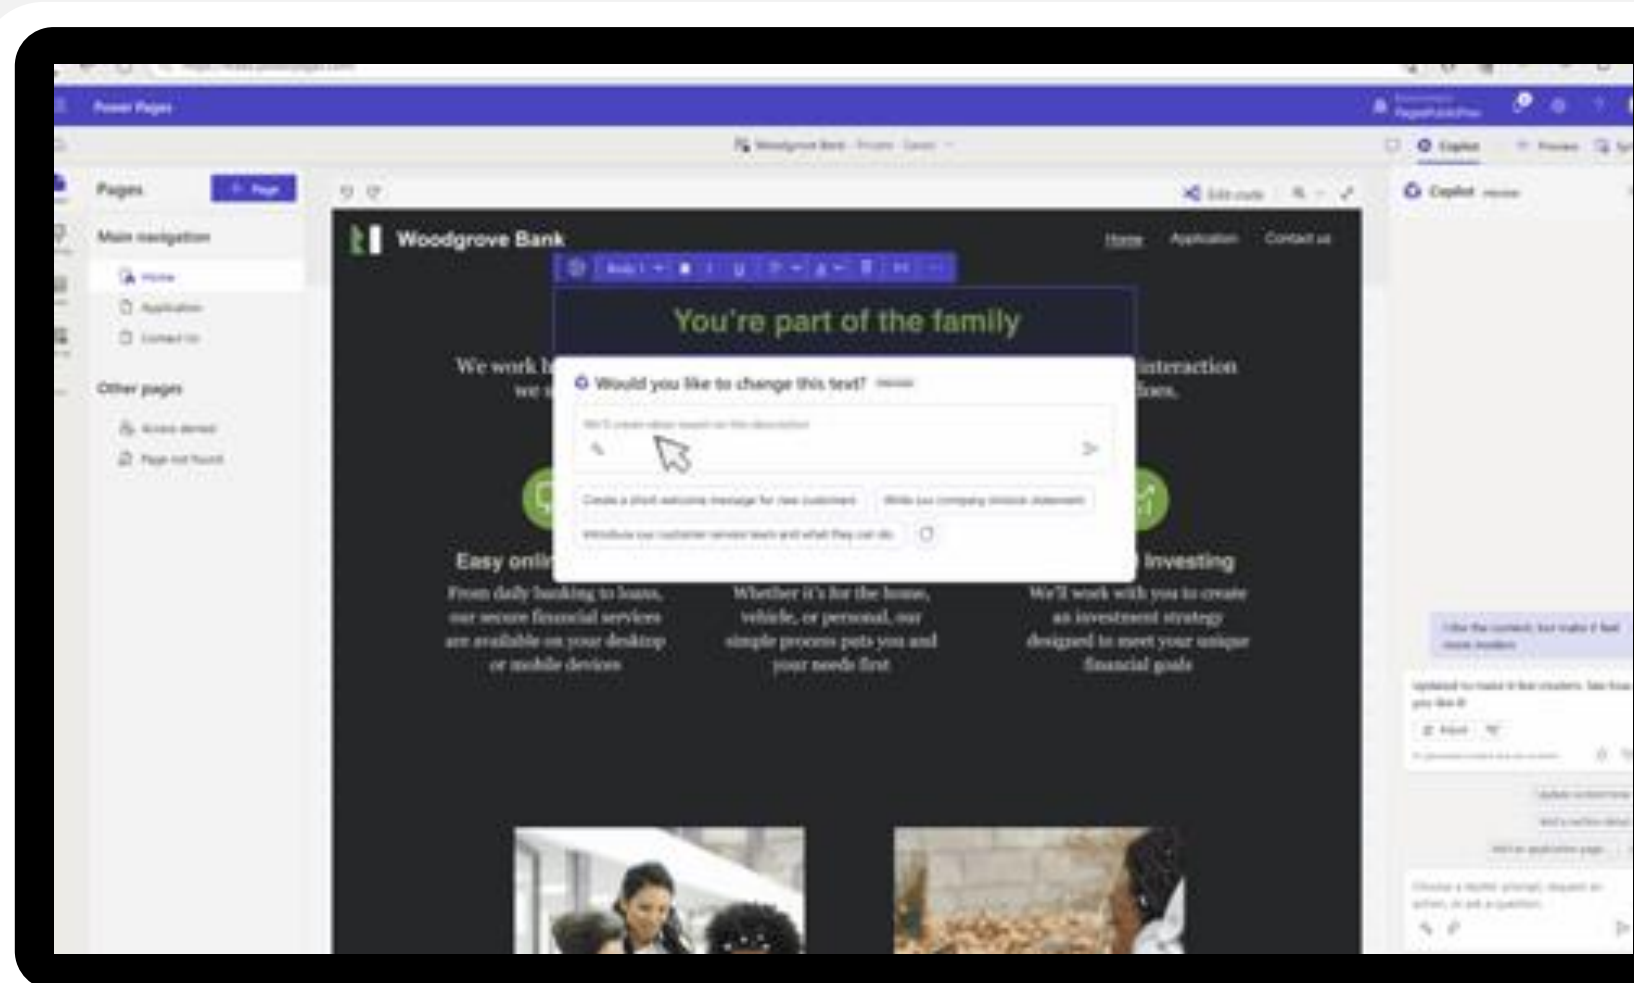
Power Pages

Woodgrove Bank - Private - Saved

Copilot

Preview

Pages

+ Page

Main navigation

Home

Application

Contact Us

Other pages

Access denied

Page not found

Edit code

Copilot preview

Woodgrove Bank

Home

Application

Contact us

Body 1

You're part of the family

We work h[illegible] interaction

we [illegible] ions.

Would you like to change this text?

We'll create ideas based on this description

Create a short welcome message for new customers

Write our company mission statement

Introduce our customer service team and what they can do

Easy onli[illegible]

Investing

From daily banking to loans, our secure financial services are available on your desktop or mobile devices

Whether it's for the home, vehicle, or personal, our simple process puts you and your needs first

We'll work with you to create an investment strategy designed to meet your unique financial goals

I like the content, but make it feel more modern

Updated to make it feel modern. See how you like it

Insert

Update section text

Add a section detail

Add an application page

Choose a starter prompt, request an action, or ask a question